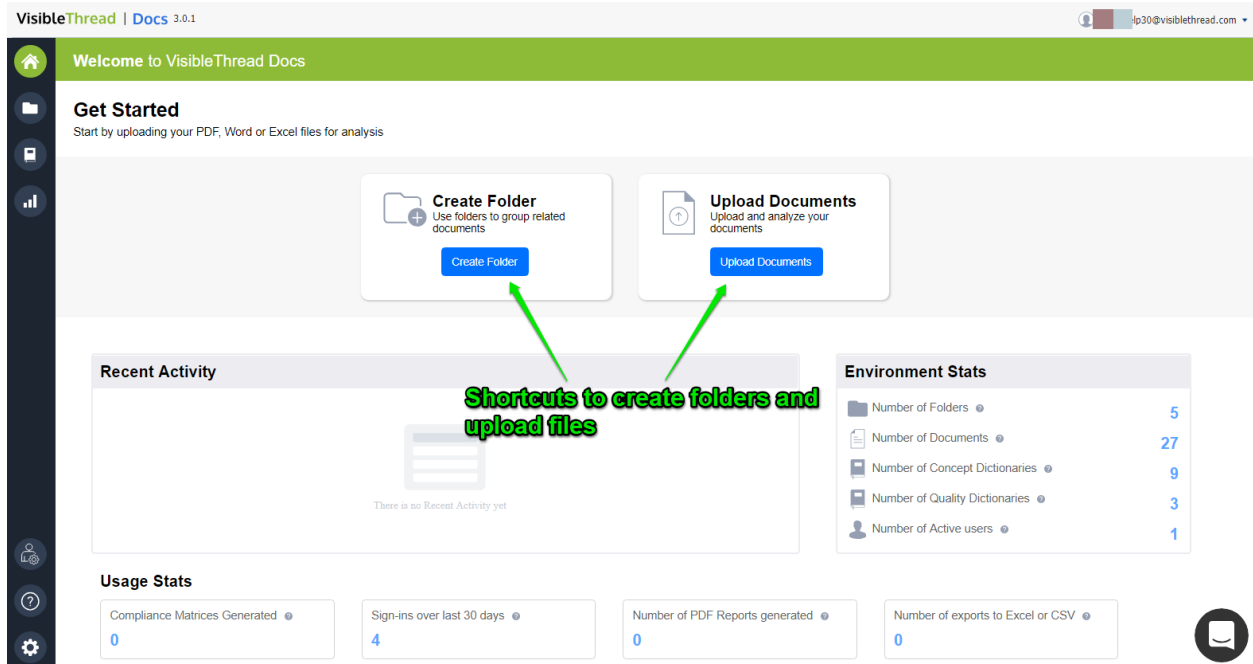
VisibleThread | Docs 3.0.1

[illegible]lp30@visiblethread.com

Welcome to VisibleThread Docs

Get Started
Start by uploading your PDF, Word or Excel files for analysis

Create Folder
Use folders to group related documents
Create Folder

Upload Documents
Upload and analyze your documents
Upload Documents

Shortcuts to create folders and upload files

Recent Activity

There is no Recent Activity yet

Environment Stats

| | |
|---|---|
| Number of Folders | 5 |
| Number of Documents | 27 |
| Number of Concept Dictionaries | 9 |
| Number of Quality Dictionaries | 3 |
| Number of Active users | 1 |

Usage Stats

| Compliance Matrices Generated | Sign-ins over last 30 days | Number of PDF Reports generated | Number of exports to Excel or CSV |
|---|---|---|---|
| 0 | 4 | 0 | 0 |